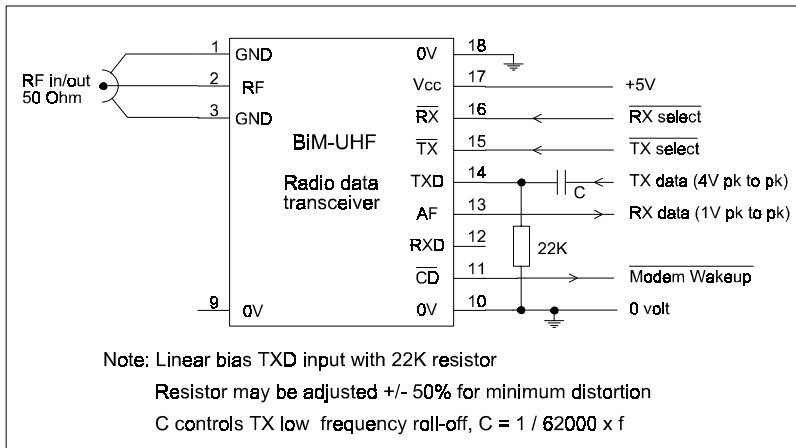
RF in/out
50 Ohm

1 GND
2 RF
3 GND
9 0V

BiM-UHF

Radio data transceiver

0V 18
Vcc 17
$\overline{RX}$ 16
$\overline{TX}$ 15
TXD 14
AF 13
RXD 12
$\overline{CD}$ 11
0V 10

+5V
$\overline{\text{RX select}}$
$\overline{\text{TX select}}$
C
TX data (4V pk to pk)
RX data (1V pk to pk)
22K
$\overline{\text{Modem Wakeup}}$
0 volt

Note: Linear bias TXD input with 22K resistor

Resistor may be adjusted +/- 50% for minimum distortion

C controls TX low frequency roll-off, C = 1 / 62000 x f